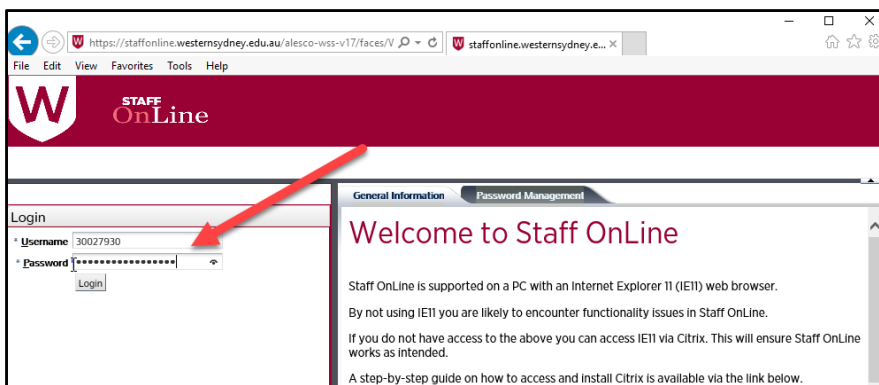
https://staffonline.westernsydney.edu.au/alesco-wss-v17/faces/V
staffonline.westernsydney.e...
File Edit View Favorites Tools Help

W
STAFF
OnLine

Login
* Username 30027930
* Password ••••••••••••••••••
Login

General Information
Password Management

Welcome to Staff OnLine

Staff OnLine is supported on a PC with an Internet Explorer 11 (IE11) web browser.

By not using IE11 you are likely to encounter functionality issues in Staff OnLine.

If you do not have access to the above you can access IE11 via Citrix. This will ensure Staff OnLine works as intended.

A step-by-step guide on how to access and install Citrix is available via the link below.